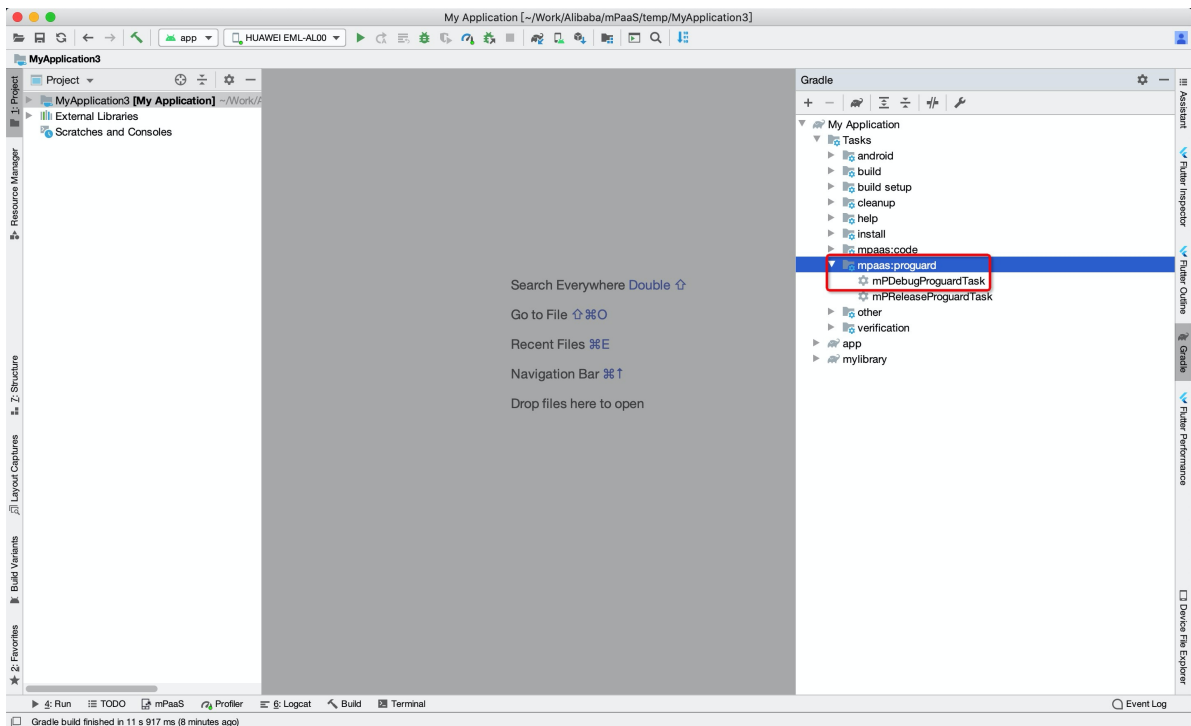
My Application [~/Work/Alibaba/mPaaS/temp/MyApplication3]

app HUAWEI EML-AL00

MyApplication3

1: Project

Resource Manager

Z: Structure

Layout Captures

Build Variants

2: Favorites

Project

MyApplication3 [My Application] ~/Work/A

External Libraries

Scratches and Consoles

Search Everywhere Double ⇧

Go to File ⇧⌘O

Recent Files ⌘E

Navigation Bar ⌘↑

Drop files here to open

Gradle

My Application

Tasks

android

build

build setup

cleanup

help

install

mpaas:code

mpaas:proguard

mPDebugProguardTask

mPReleaseProguardTask

other

verification

app

mylibrary

Assistant

Flutter Inspector

Flutter Outline

Gradle

Flutter Performance

Device File Explorer

4: Run

TODO

mPaaS

Profiler

6: Logcat

Build

Terminal

Event Log

Gradle build finished in 11 s 917 ms (8 minutes ago)